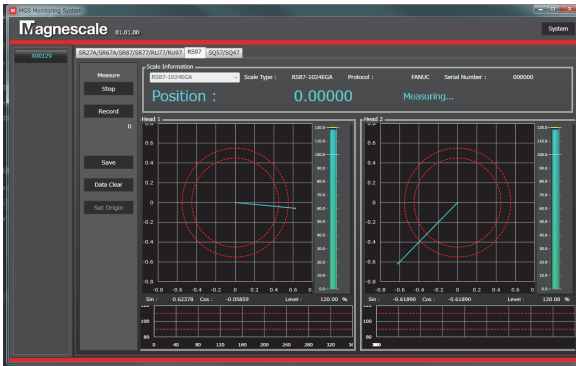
MGS Monitoring System

Magnescale 01.01.00

System

X00129

SR27A/SR67A/SR87/SR77/RU77/RU97 | RS97 | SQ57/SQ47

Measure

Stop

Record

0

Save

Data Clear

Set Origin

Scale Information

RS87-1024EGA

Scale Type : RS87-1024EGA

Protocol : FANUC

Serial Number : 000000

Position : 0.00000

Measuring...

Head 1

0.8
0.6
0.4
0.2
0
-0.2
-0.4
-0.6
-0.8

-0.8 -0.6 -0.4 -0.2 0 0.2 0.4 0.6 0.8

120.0
110.0
100.0
90.0
80.0
70.0
60.0
50.0
40.0
30.0
20.0
10.0
0.0

Sin : 0.62378 Cos : -0.05859 Level : 120.00 %

100
90
80

0 40 80 120 160 200 240 280 320

Head 2

0.8
0.6
0.4
0.2
0
-0.2
-0.4
-0.6
-0.8

-0.8 -0.6 -0.4 -0.2 0 0.2 0.4 0.6 0.8

120.0
110.0
100.0
90.0
80.0
70.0
60.0
50.0
40.0
30.0
20.0
10.0
0.0

Sin : -0.61890 Cos : -0.61890 Level : 120.00 %

100
90
80